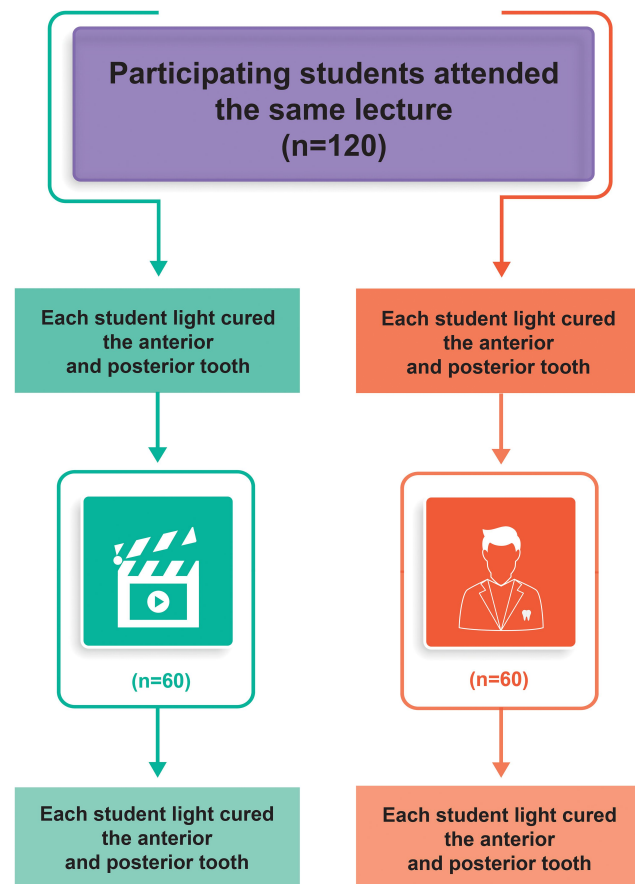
Participating students attended the same lecture
(n=120)

Each student light cured the anterior and posterior tooth

Each student light cured the anterior and posterior tooth

(n=60)

(n=60)

Each student light cured the anterior and posterior tooth

Each student light cured the anterior and posterior tooth